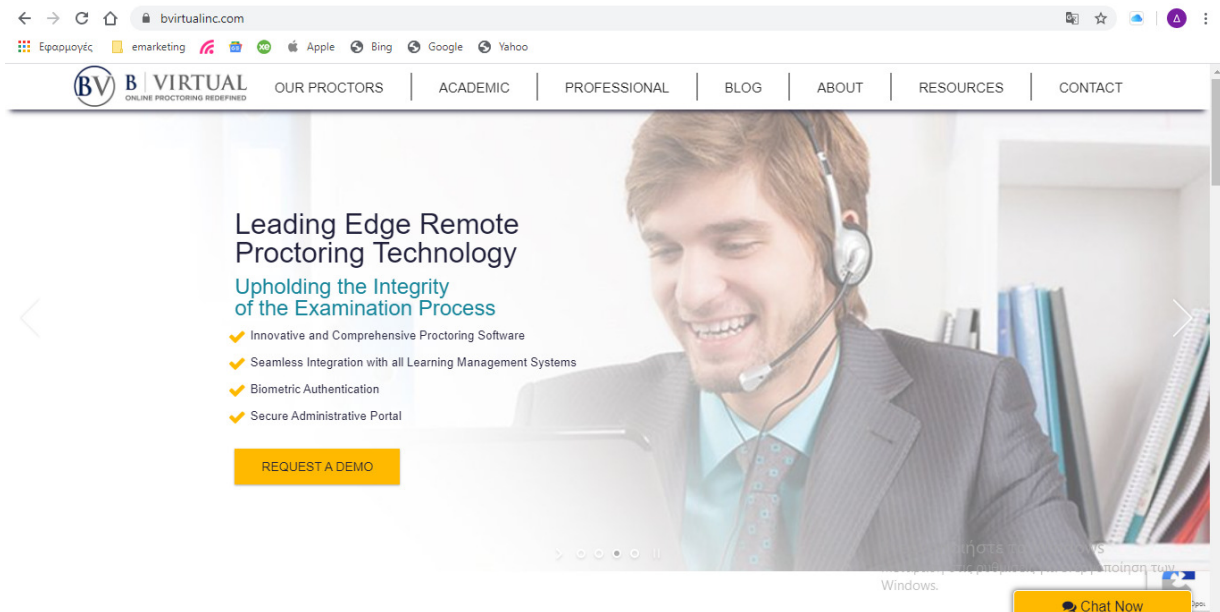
bvirtualinc.com

Εφαρμογές emarketing Apple Bing Google Yahoo

BV B | VIRTUAL ONLINE PROCTORING REDEFINED

OUR PROCTORS | ACADEMIC | PROFESSIONAL | BLOG | ABOUT | RESOURCES | CONTACT

Leading Edge Remote Proctoring Technology

Upholding the Integrity of the Examination Process

Innovative and Comprehensive Proctoring Software

Seamless Integration with all Learning Management Systems

Biometric Authentication

Secure Administrative Portal

REQUEST A DEMO

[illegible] Windows
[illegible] Windows.

Chat Now